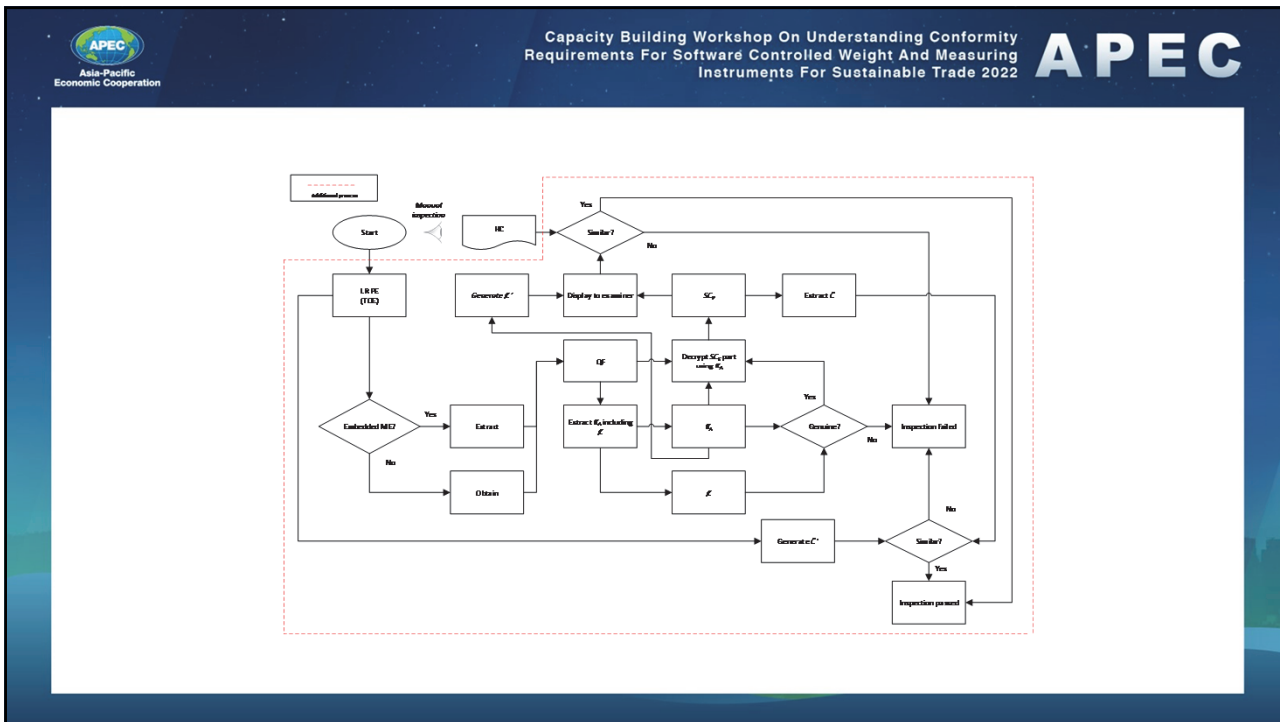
APEC
Asia-Pacific Economic Cooperation

Capacity Building Workshop On Understanding Conformity Requirements For Software Controlled Weight And Measuring Instruments For Sustainable Trade 2022

APEC

additional process

Moment of inspection

Start

HC

Similar?

Yes

No

LR PE (TOE)

Generate $\mathcal{E}'$

Display to examiner

$SC_E$

Extract $C$

OF

Decrypt $SC_E$ part using $K_A$

Embedded MIE?

Yes

Extract

Extract $K_A$ including $\mathcal{E}$

$K_A$

Genuine?

Yes

No

Inspection failed

No

Obtain

$\mathcal{E}$

Generate $C'$

Similar?

No

Yes

Inspection passed